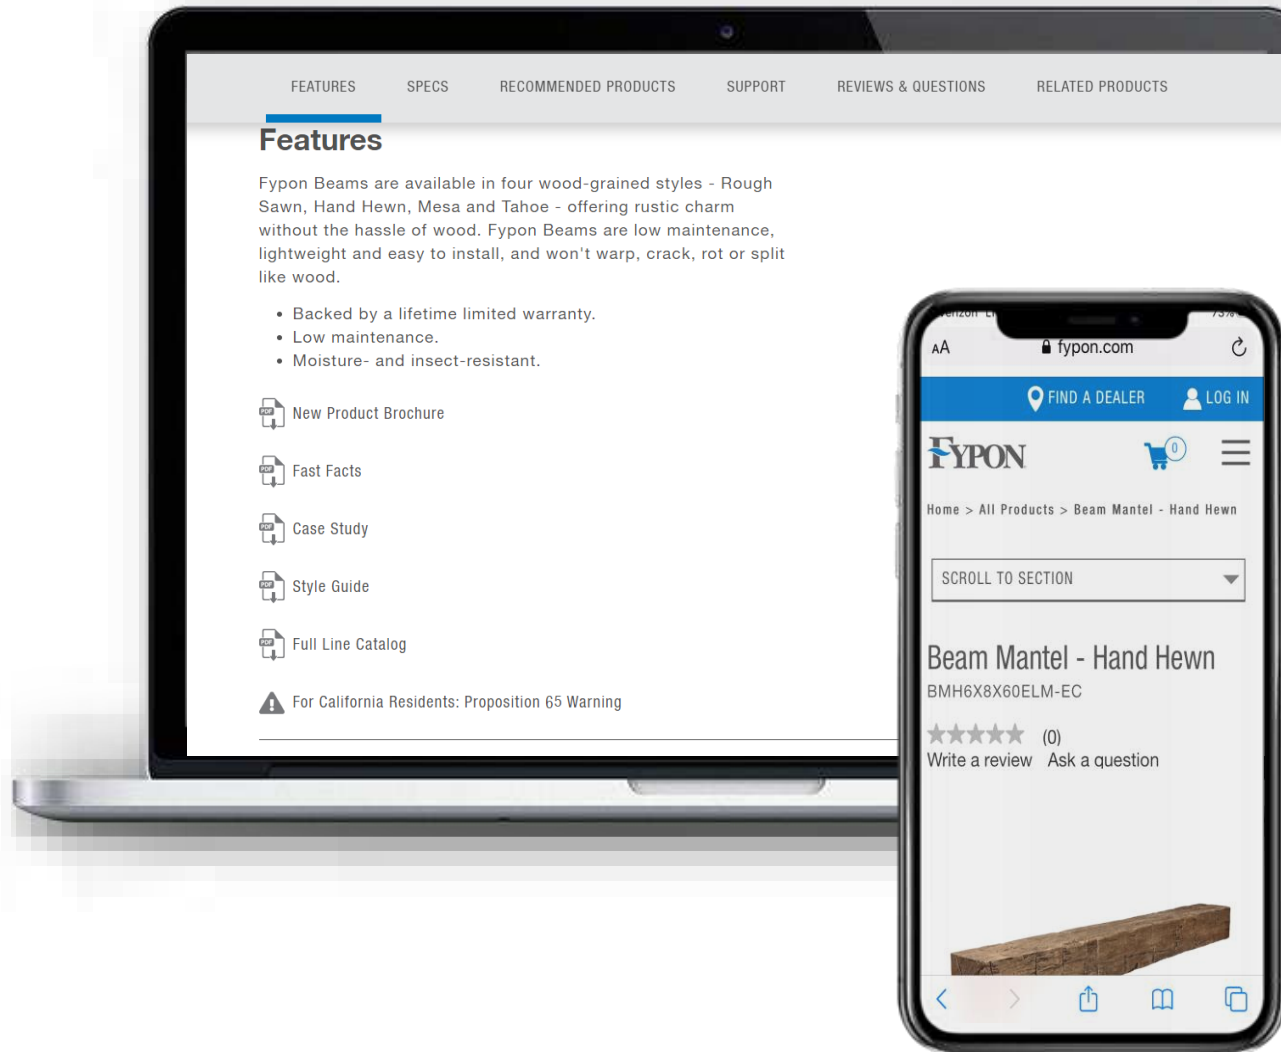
FEATURES SPECS RECOMMENDED PRODUCTS SUPPORT REVIEWS & QUESTIONS RELATED PRODUCTS

Features

Fypon Beams are available in four wood-grained styles - Rough Sawn, Hand Hewn, Mesa and Tahoe - offering rustic charm without the hassle of wood. Fypon Beams are low maintenance, lightweight and easy to install, and won't warp, crack, rot or split like wood.

• Backed by a lifetime limited warranty.
• Low maintenance.
• Moisture- and insect-resistant.

New Product Brochure

Fast Facts

Case Study

Style Guide

Full Line Catalog

For California Residents: Proposition 65 Warning

AA fypon.com

FIND A DEALER LOG IN

FYPON 0

Home > All Products > Beam Mantel - Hand Hewn

SCROLL TO SECTION

Beam Mantel - Hand Hewn

BMH6X8X60ELM-EC

(0)

Write a review Ask a question